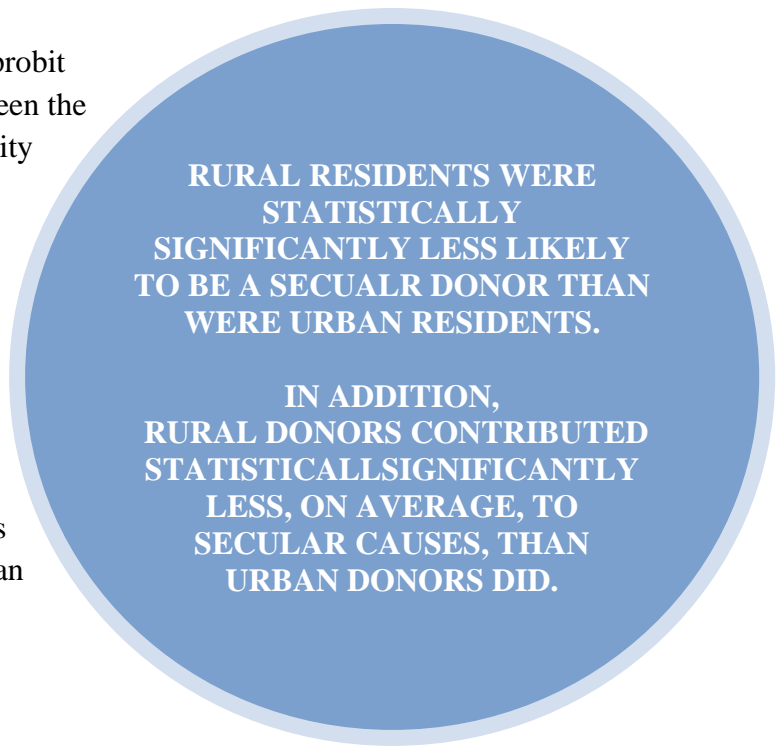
robit
een the
ity

RURAL RESIDENTS WERE STATISTICALLY SIGNIFICANTLY LESS LIKELY TO BE A SECUALR DONOR THAN WERE URBAN RESIDENTS.

IN ADDITION, RURAL DONORS CONTRIBUTED STATISTICALLSIGNIFICANTLY LESS, ON AVERAGE, TO SECULAR CAUSES, THAN URBAN DONORS DID.

s
an